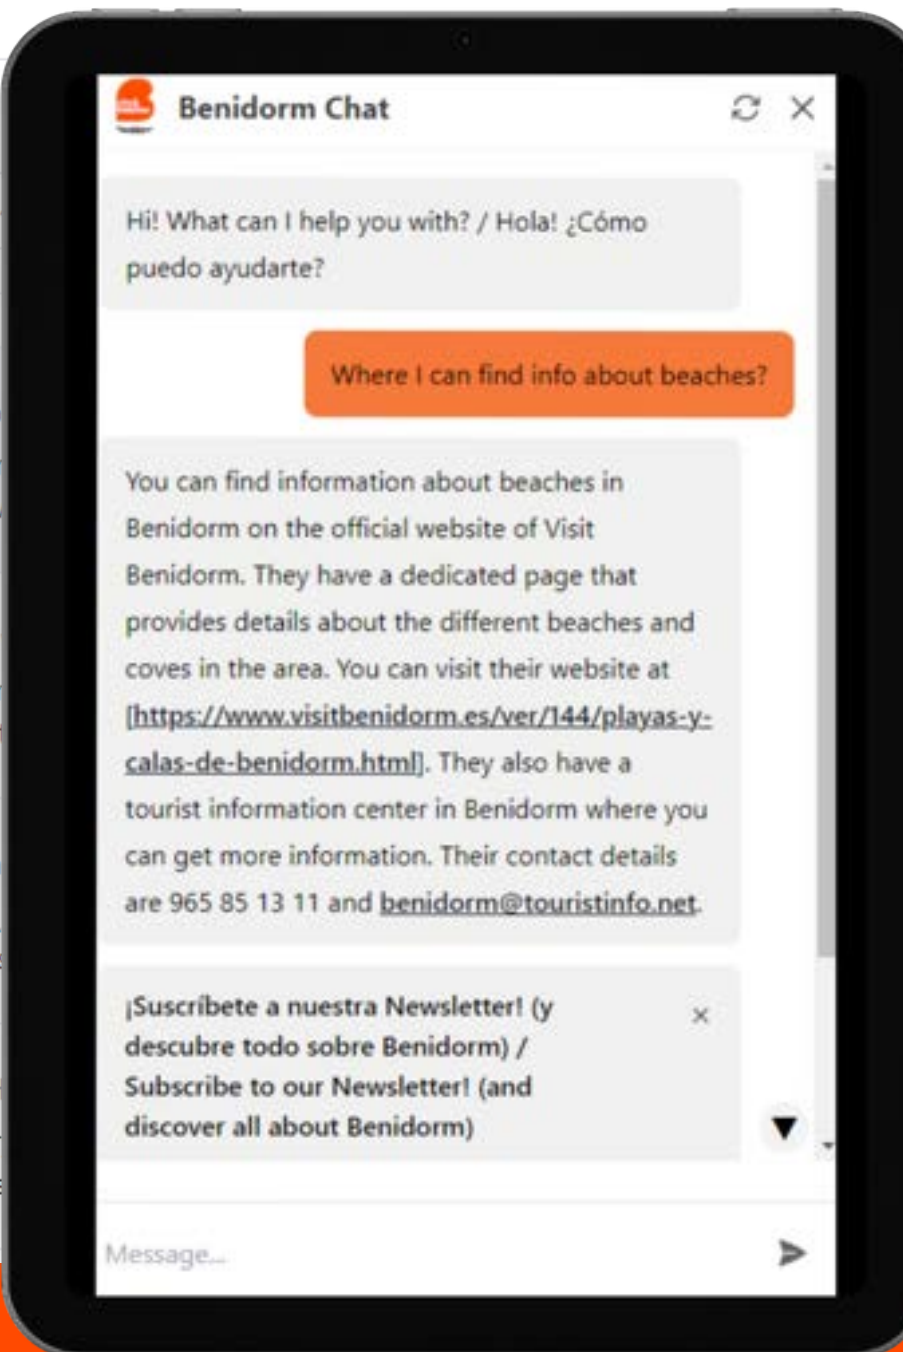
Benidorm Chat

Hi! What can I help you with? / Hola! ¿Cómo puedo ayudarte?

Where I can find info about beaches?

You can find information about beaches in Benidorm on the official website of Visit Benidorm. They have a dedicated page that provides details about the different beaches and coves in the area. You can visit their website at [https://www.visitbenidorm.es/ver/144/playas-y-calas-de-benidorm.html]. They also have a tourist information center in Benidorm where you can get more information. Their contact details are 965 85 13 11 and benidorm@touristinfo.net.

¡Suscríbete a nuestra Newsletter! (y descubre todo sobre Benidorm) / Subscribe to our Newsletter! (and discover all about Benidorm)

×

Message...